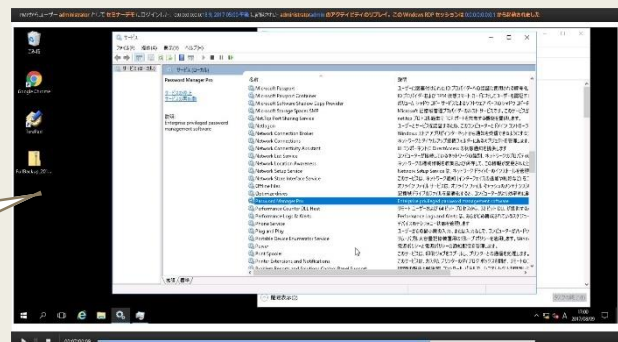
サービス

ファイル(F) 操作(A) 表示(V) ヘルプ(H)

サービス (ローカル)

Password Manager Pro

サービスの停止
サービスの再起動

説明:
Enterprise privileged password management software

名前

Microsoft Passport
Microsoft Passport Container
Microsoft Software Shadow Copy Provider
Microsoft Storage Spaces SMP
Net.Tcp Port Sharing Service
Netlogon
Network Connection Broker
Network Connections
Network Connectivity Assistant
Network List Service
Network Location Awareness
Network Setup Service
Network Store Interface Service
Offline Files
Optimize drives
Password Manager Pro
Performance Counter DLL Host
Performance Logs & Alerts
Phone Service
Plug and Play
Portable Device Enumerator Service
Power
Print Spooler
Printer Extensions and Notifications

説明

Enterprise privileged password management software

拡張 標準

ごみ箱

Google Chrome

Firefox

17:00
2017/08/05